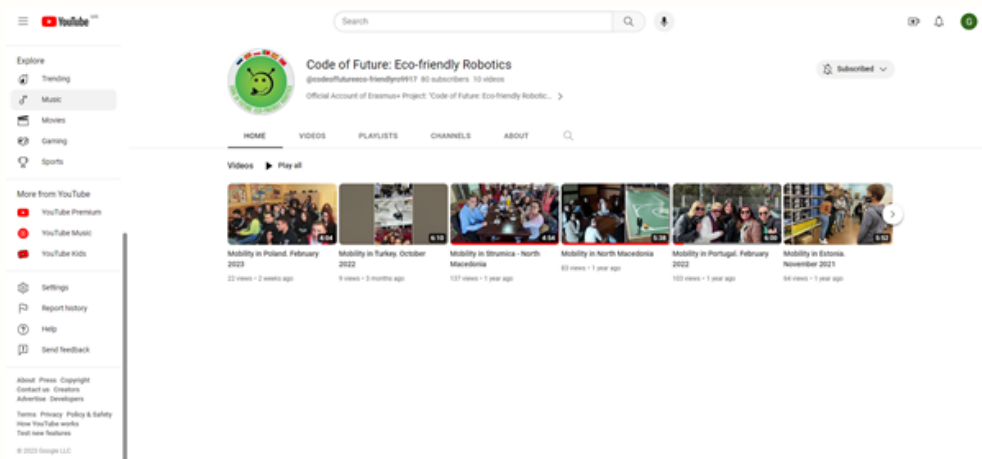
YouTube

Search

G

Explore
Trending
Music
Movies
Gaming
Sports

More from YouTube
YouTube Premium
YouTube Music
YouTube Kids

Settings
Report history
Help
Send feedback

About Press Copyright
Contact us Creators
Advertise Developers

Terms Privacy Policy & Safety
How YouTube works
Test new features

© 2023 Google LLC

Code of Future: Eco-friendly Robotics
@codeoffutureeco-friendlyro9917 80 subscribers 10 videos
Official Account of Erasmus+ Project: "Code of Future: Eco-friendly Robotic...

Subscribed

HOME VIDEOS PLAYLISTS CHANNELS ABOUT

Videos Play all

8:04
Mobility in Poland. February 2023
22 views • 2 weeks ago

6:10
Mobility in Turkey. October 2022
9 views • 3 months ago

4:54
Mobility in Strumica - North Macedonia
137 views • 1 year ago

5:36
Mobility in North Macedonia
83 views • 1 year ago

6:00
Mobility in Portugal. February 2022
103 views • 1 year ago

5:52
Mobility in Estonia. November 2021
64 views • 1 year ago